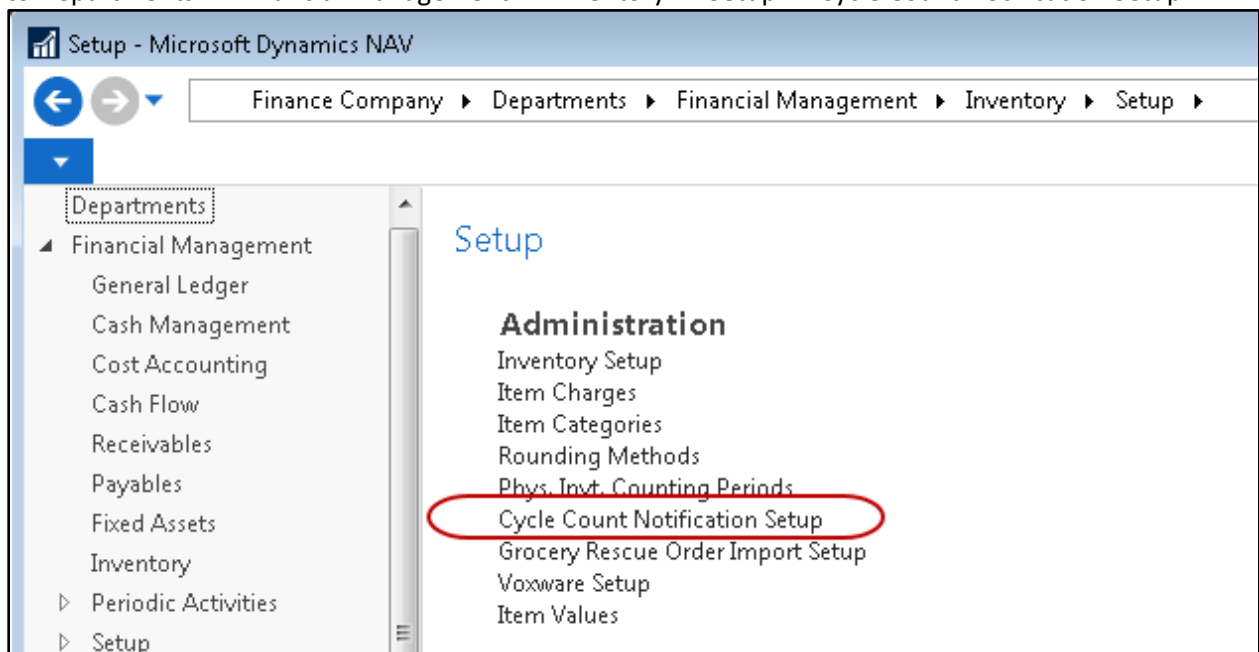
Setup - Microsoft Dynamics NAV

Finance Company ▸ Departments ▸ Financial Management ▸ Inventory ▸ Setup ▸

Departments
Financial Management
General Ledger
Cash Management
Cost Accounting
Cash Flow
Receivables
Payables
Fixed Assets
Inventory
Periodic Activities
Setup

Setup

Administration
Inventory Setup
Item Charges
Item Categories
Rounding Methods
Phys. Invt. Counting Periods
Cycle Count Notification Setup
Grocery Rescue Order Import Setup
Voxware Setup
Item Values